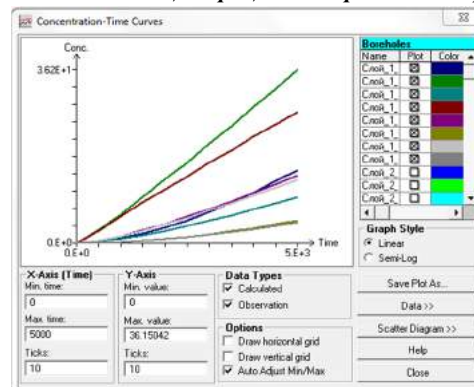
Concentration-Time Curves

Conc.
3.62E+1
0.E+0
0.E+0
5.E+3
Time

Boreholes

| Name | Plot | Color |
|---|---|---|
| Слой_1 | ☒ | |
| Слой_1 | ☒ | |
| Слой_1 | ☒ | |
| Слой_1 | ☒ | |
| Слой_1 | ☒ | |
| Слой_1 | ☒ | |
| Слой_1 | ☒ | |
| Слой_1 | ☒ | |
| Слой_2 | ☐ | |
| Слой_2 | ☐ | |
| Слой_2 | ☐ | |

Graph Style
Linear
Semi-Log

X-Axis (Time)
Min. time:
0
Max. time:
5000
Ticks:
10

Y-Axis
Min. value:
0
Max. value:
36.15042
Ticks:
10

Data Types
Calculated
Observation

Options
Draw horizontal grid
Draw vertical grid
Auto Adjust Min/Max

Save Plot As...
Data >>
Scatter Diagram >>
Help
Close